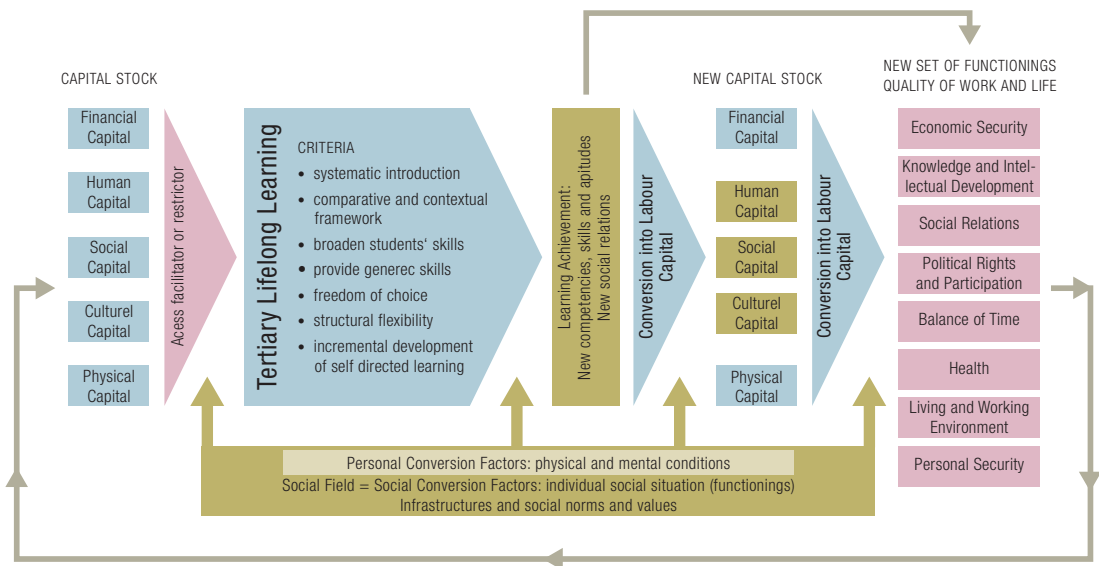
CAPITAL STOCK

Financial Capital

Human Capital

Social Capital

Culturel Capital

Physical Capital

Acess facilitator or restrictor

Tertiary Lifelong Learning

CRITERIA
• systematic introduction
• comparative and contextual framework
• broaden students' skills
• provide generec skills
• freedom of choice
• structural flexibility
• incremental development of self directed learning

Learning Achievement: New competencies, skills and apitudes New social relations

Conversion into Labour Capital

NEW CAPITAL STOCK

Financial Capital

Human Capital

Social Capital

Culturel Capital

Physical Capital

Conversion into Labour Capital

NEW SET OF FUNCTIONINGS QUALITY OF WORK AND LIFE

Economic Security

Knowledge and Intellectual Development

Social Relations

Political Rights and Participation

Balance of Time

Health

Living and Working Environment

Personal Security

Personal Conversion Factors: physical and mental conditions
Social Field = Social Conversion Factors: individual social situation (functionings)
Infrastructures and social norms and values